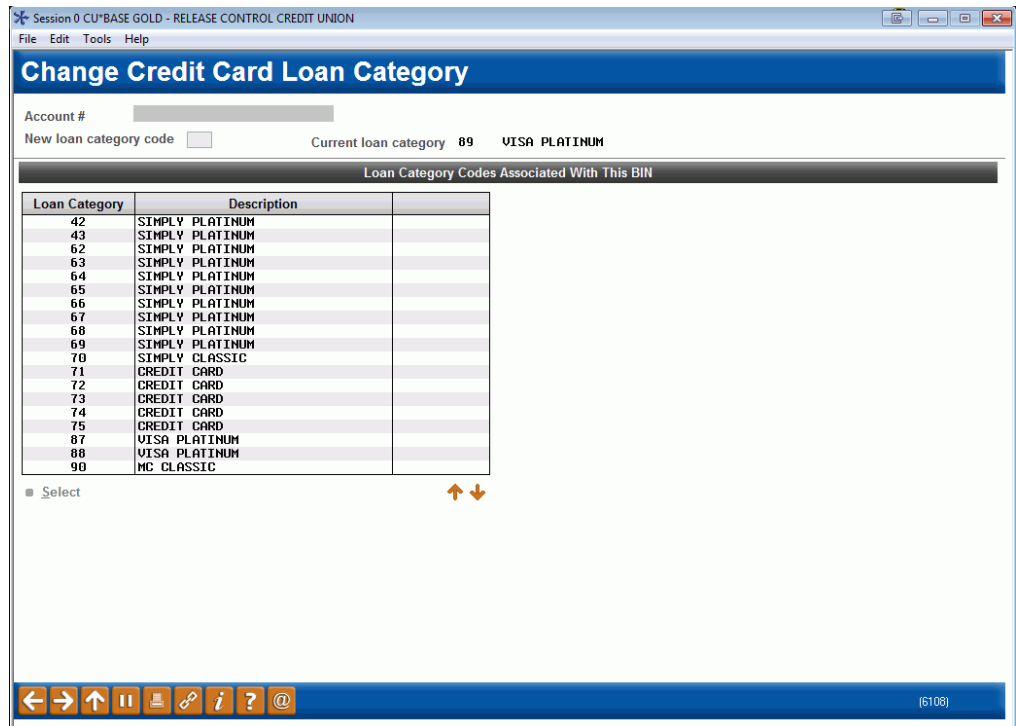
Session 0 CU*BASE GOLD - RELEASE CONTROL CREDIT UNION

File Edit Tools Help

Change Credit Card Loan Category

Account #

New loan category code

Current loan category 89 VISA PLATINUM

Loan Category Codes Associated With This BIN

| Loan Category | Description | |
|---|---|---|
| 42 | SIMPLY PLATINUM | |
| 43 | SIMPLY PLATINUM | |
| 62 | SIMPLY PLATINUM | |
| 63 | SIMPLY PLATINUM | |
| 64 | SIMPLY PLATINUM | |
| 65 | SIMPLY PLATINUM | |
| 66 | SIMPLY PLATINUM | |
| 67 | SIMPLY PLATINUM | |
| 68 | SIMPLY PLATINUM | |
| 69 | SIMPLY PLATINUM | |
| 70 | SIMPLY CLASSIC | |
| 71 | CREDIT CARD | |
| 72 | CREDIT CARD | |
| 73 | CREDIT CARD | |
| 74 | CREDIT CARD | |
| 75 | CREDIT CARD | |
| 87 | VISA PLATINUM | |
| 88 | VISA PLATINUM | |
| 90 | MC CLASSIC | |

Select

(6108)